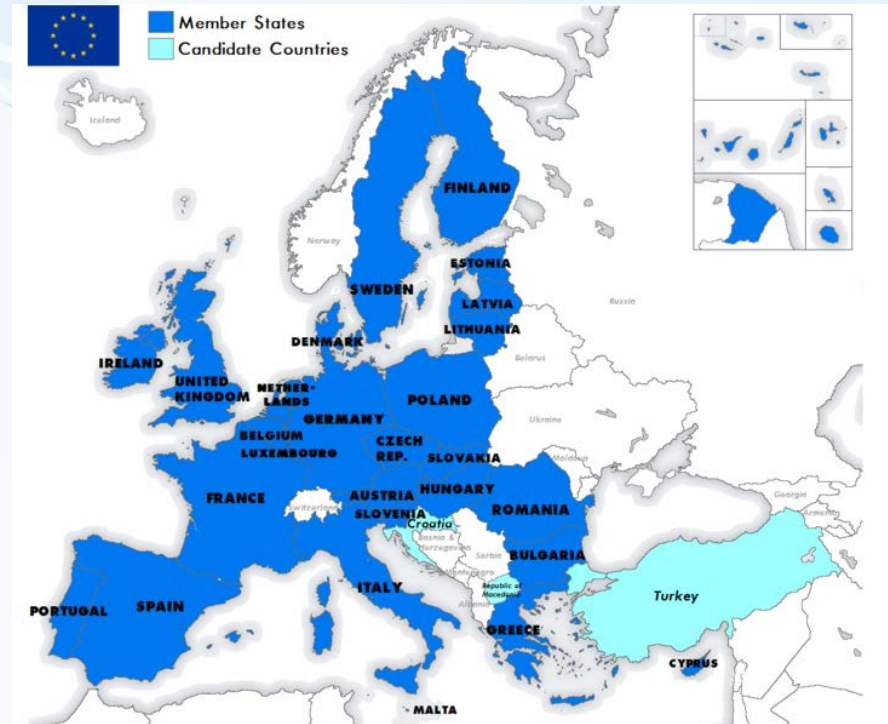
Member States
Candidate Countries

Iceland
Norway
FINLAND
SWEDEN
ESTONIA
LATVIA
LITHUANIA
Russia
DENMARK
IRELAND
UNITED KINGDOM
NETHERLANDS
Belarus
POLAND
GERMANY
BELGIUM
LUXEMBOURG
CZECH REP.
Ukraine
SLOVAKIA
Moldova
FRANCE
Switzerland
AUSTRIA
HUNGARY
ROMANIA
SLOVENIA
Croatia
Bosnia & Herzegovina
Serbia
Montenegro
Georgia
Armenia
BULGARIA
ITALY
Republic of Macedonia
Albania
PORTUGAL
SPAIN
Turkey
GREECE
CYPRUS
MALTA